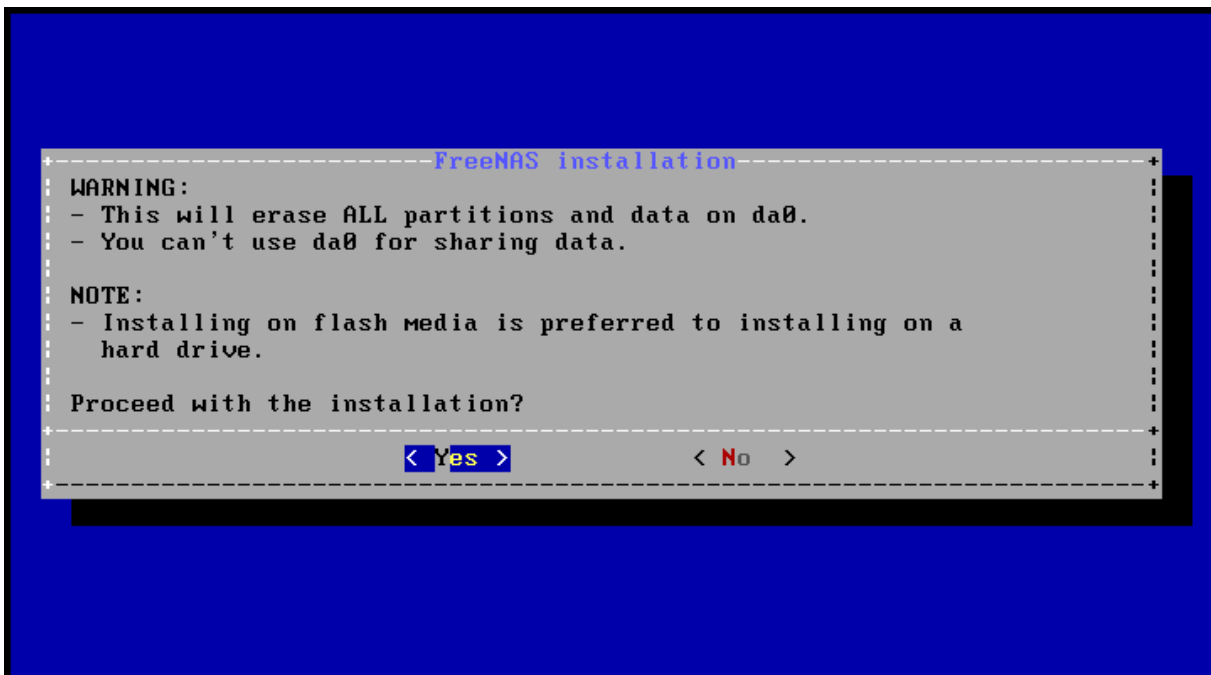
FreeNAS installation

WARNING:
- This will erase ALL partitions and data on da0.
- You can't use da0 for sharing data.

NOTE:
- Installing on flash media is preferred to installing on a hard drive.

Proceed with the installation?

< Yes >    < No >